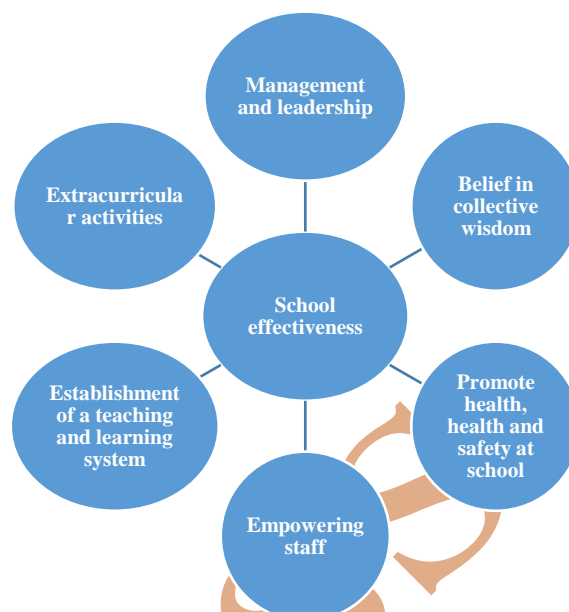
Management and leadership

Extracurricula r activities

Belief in collective wisdom

School effectiveness

Establishment of a teaching and learning system

Promote health, health and safety at school

Empowering staff